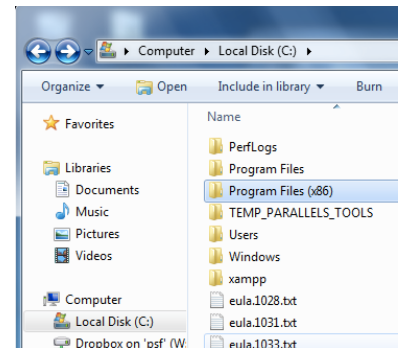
Computer ▸ Local Disk (C:) ▸

Organize ▾
Open
Include in library ▾
Burn

Favorites

Libraries
Documents
Music
Pictures
Videos

Computer
Local Disk (C:)
Dropbox on 'psf' (W:

Name
PerfLogs
Program Files
Program Files (x86)
TEMP_PARALLELS_TOOLS
Users
Windows
xampp
eula.1028.txt
eula.1031.txt
eula.1033.txt